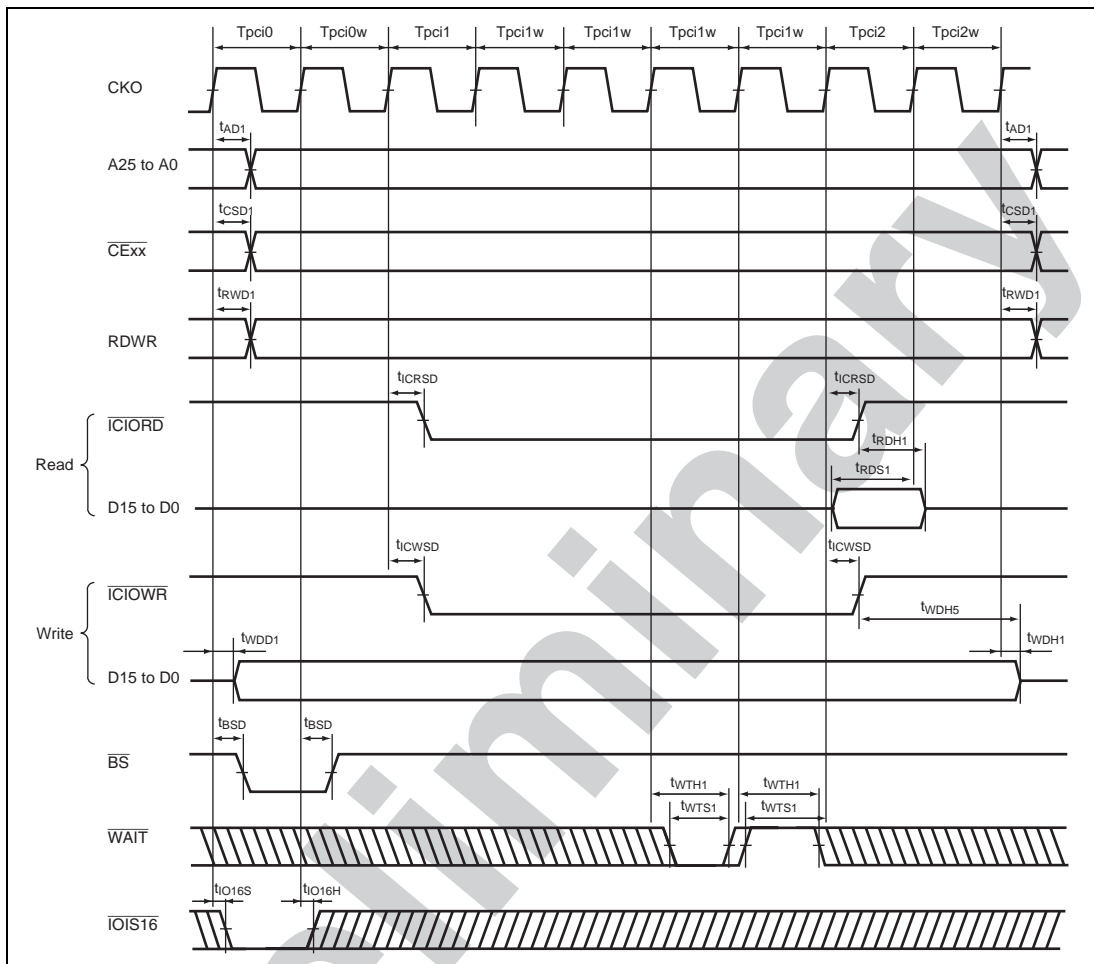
Tpci0 Tpci0w Tpci1 Tpci1w Tpci1w Tpci1w Tpci1w Tpci2 Tpci2w

CKO

$t_{AD1}$ $t_{AD1}$

A25 to A0

$t_{CSD1}$ $t_{CSD1}$

$\overline{CExx}$

$t_{RWD1}$ $t_{RWD1}$

RDWR

$t_{ICRSD}$ $t_{ICRSD}$

$\overline{ICIORD}$

$t_{RDH1}$

Read

$t_{RDS1}$

D15 to D0

$t_{ICWSD}$ $t_{ICWSD}$

$\overline{ICIOWR}$

$t_{WDH5}$

Write

$t_{WDD1}$ $t_{WDH1}$

D15 to D0

$t_{BSD}$ $t_{BSD}$

$\overline{BS}$

$t_{WTH1}$ $t_{WTH1}$

$t_{WTS1}$ $t_{WTS1}$

$\overline{WAIT}$

$t_{IO16S}$ $t_{IO16H}$

$\overline{IOIS16}$

Preliminary